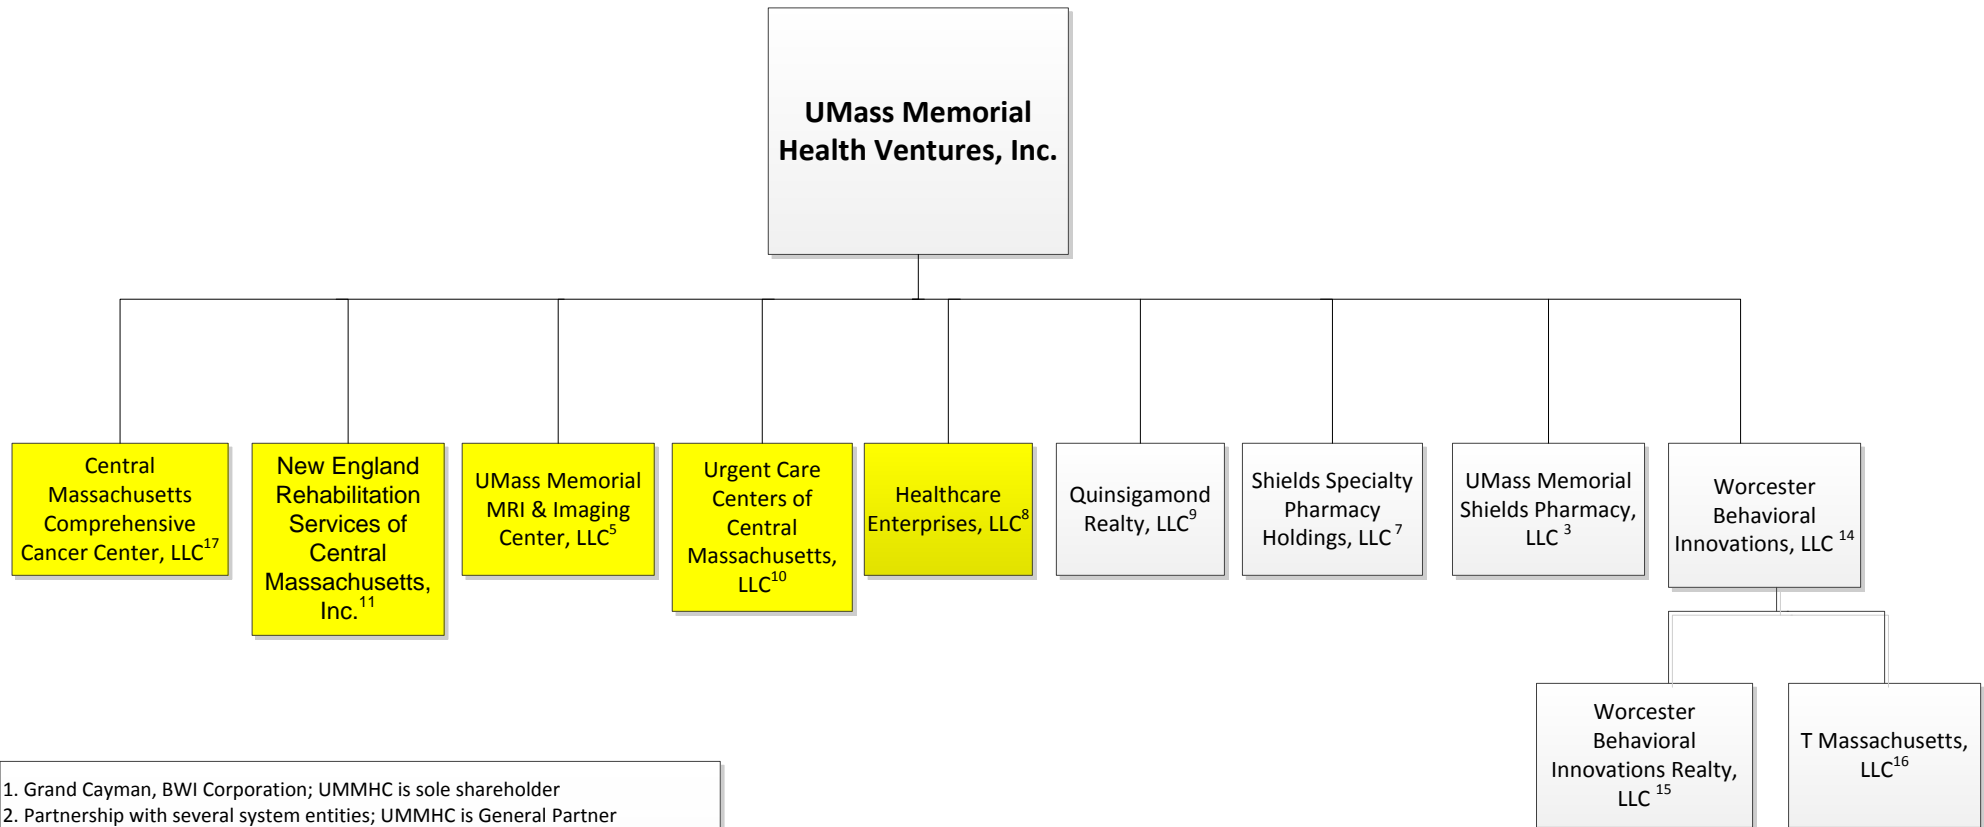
UMass Memorial Health Ventures, Inc.

Central Massachusetts Comprehensive Cancer Center, LLC$^{17}$

New England Rehabilitation Services of Central Massachusetts, Inc.$^{11}$

UMass Memorial MRI & Imaging Center, LLC$^{5}$

Urgent Care Centers of Central Massachusetts, LLC$^{10}$

Healthcare Enterprises, LLC$^{8}$

Quinsigamond Realty, LLC$^{9}$

Shields Specialty Pharmacy Holdings, LLC$^{7}$

UMass Memorial Shields Pharmacy, LLC$^{3}$

Worcester Behavioral Innovations, LLC$^{14}$

Worcester Behavioral Innovations Realty, LLC$^{15}$

T Massachusetts, LLC$^{16}$

1. Grand Cayman, BWI Corporation; UMMHC is sole shareholder
2. Partnership with several system entities; UMMHC is General Partner